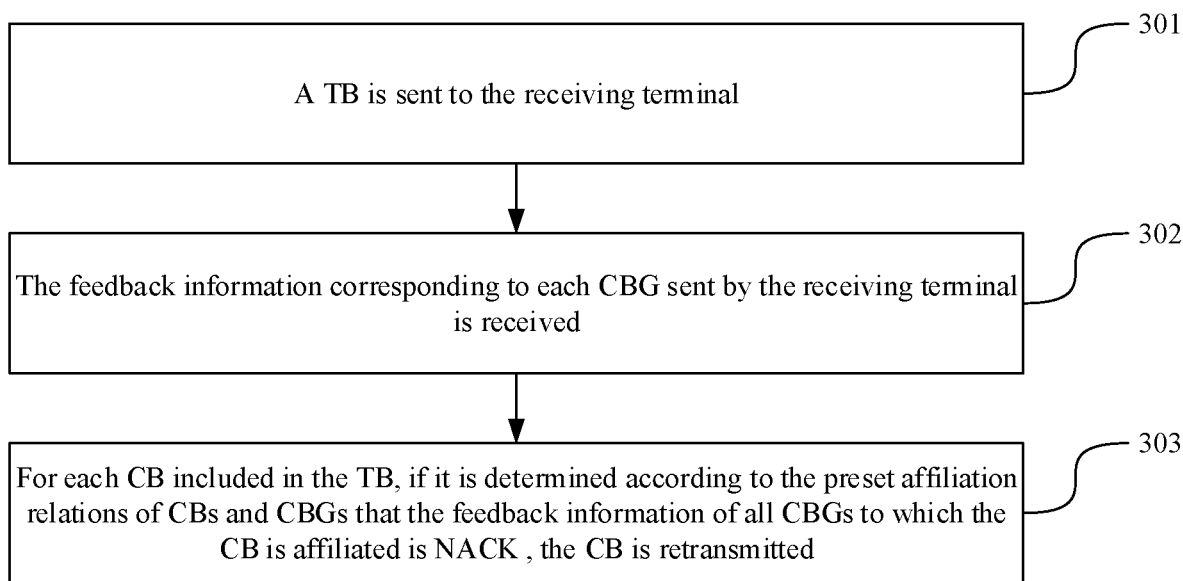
301

A TB is sent to the receiving terminal

302

The feedback information corresponding to each CBG sent by the receiving terminal is received

303

For each CB included in the TB, if it is determined according to the preset affiliation relations of CBs and CBGs that the feedback information of all CBGs to which the CB is affiliated is NACK , the CB is retransmitted